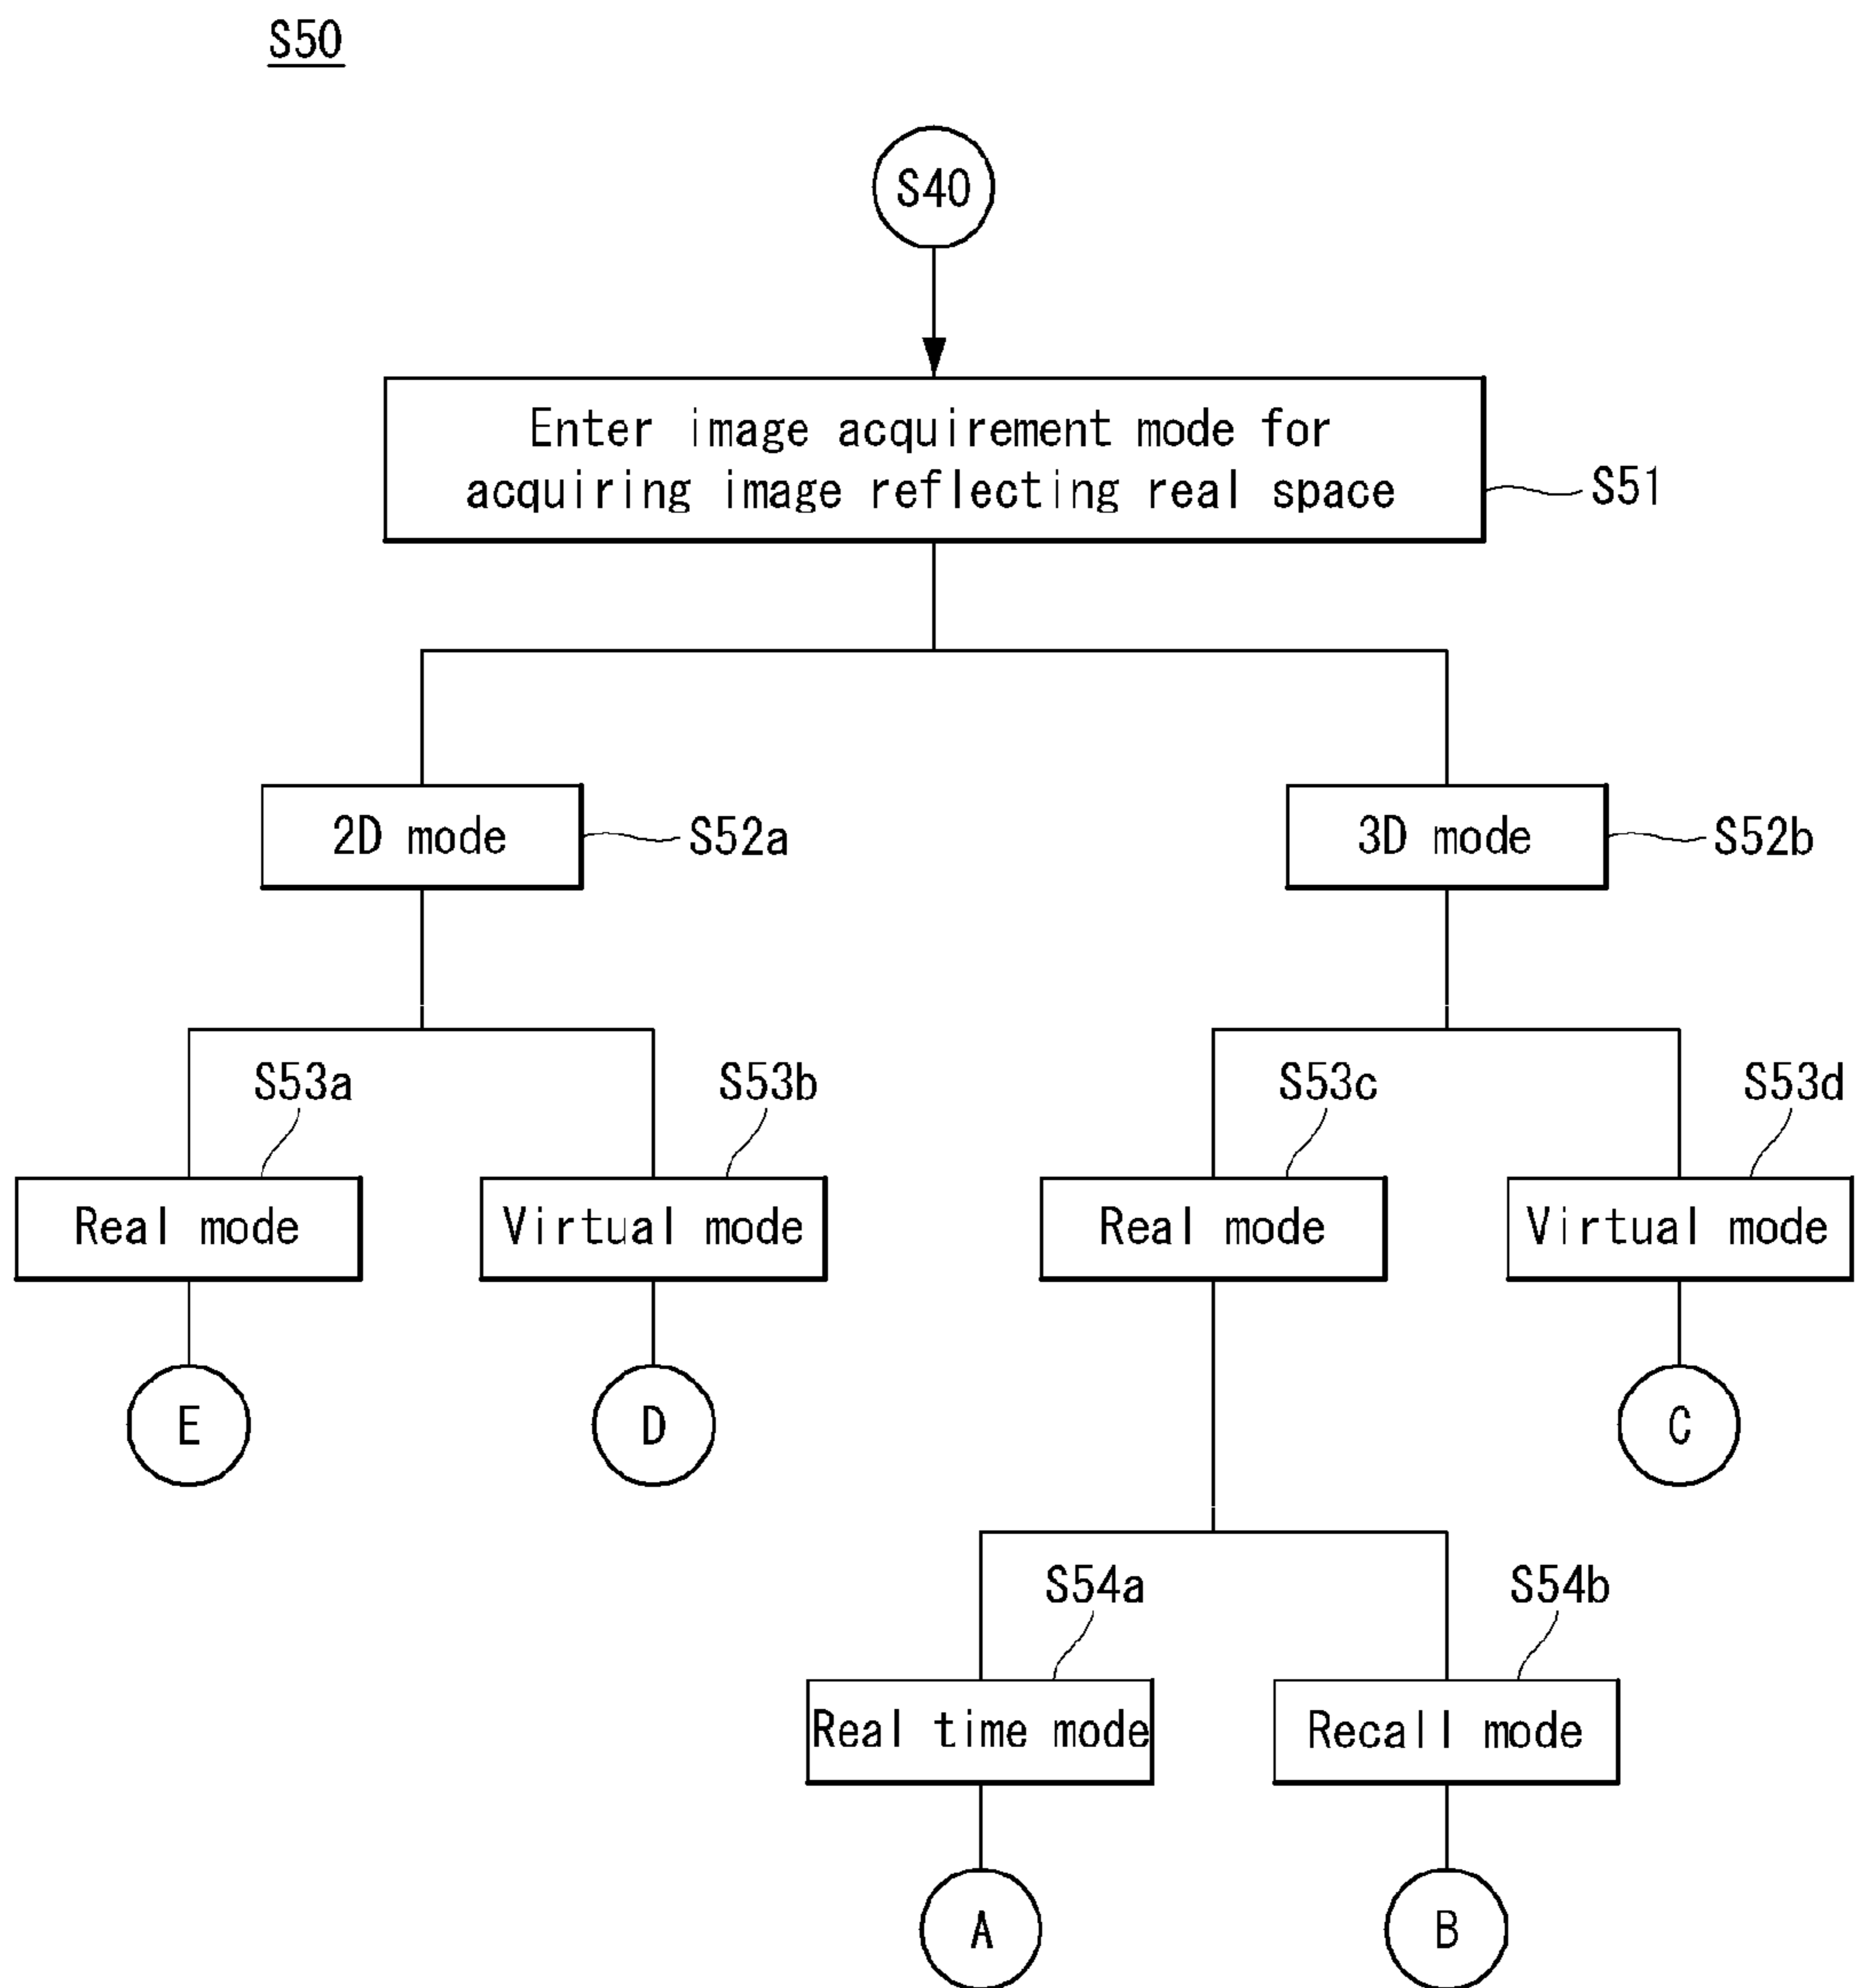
S50

S40

Enter image acquirement mode for acquiring image reflecting real space

S51

2D mode

S52a

3D mode

S52b

S53a

S53b

S53c

S53d

Real mode

Virtual mode

Real mode

Virtual mode

E

D

C

S54a

S54b

Real time mode

Recall mode

A

B